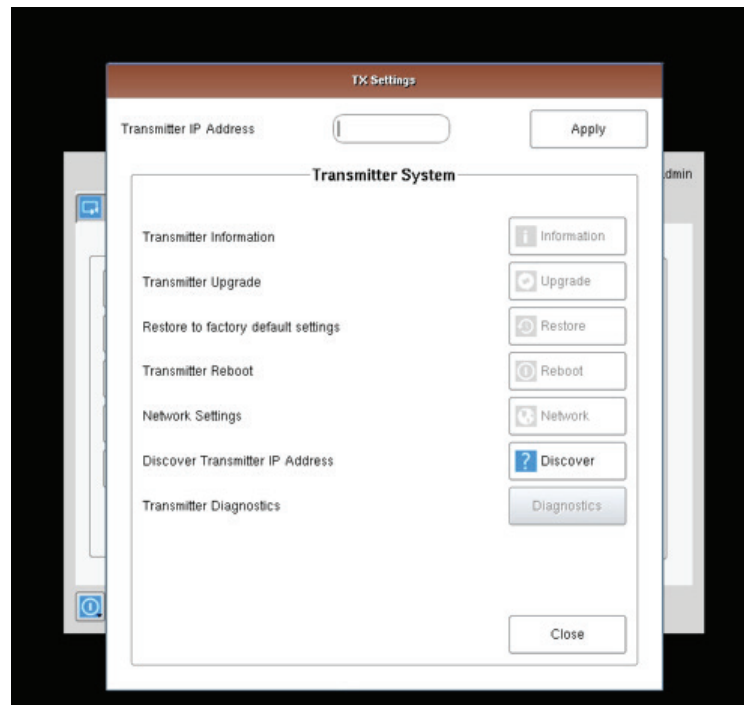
TX Settings

Transmitter IP Address

Apply

dmin

Transmitter System

Transmitter Information

Information

Transmitter Upgrade

Upgrade

Restore to factory default settings

Restore

Transmitter Reboot

Reboot

Network Settings

Network

Discover Transmitter IP Address

Discover

Transmitter Diagnostics

Diagnostics

Close